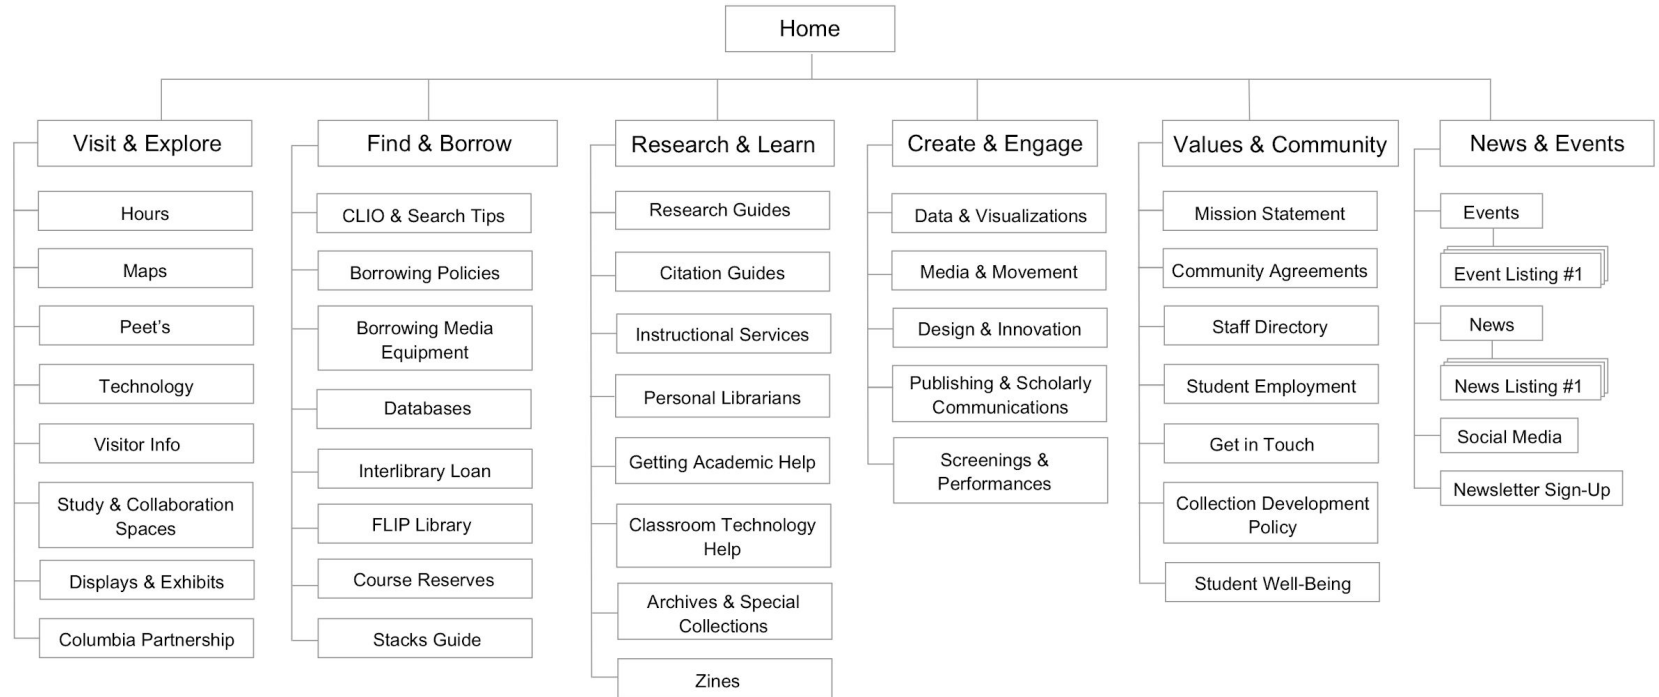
Home

Visit & Explore

Hours

Maps

Peet's

Technology

Visitor Info

Study & Collaboration Spaces

Displays & Exhibits

Columbia Partnership

Find & Borrow

CLIO & Search Tips

Borrowing Policies

Borrowing Media Equipment

Databases

Interlibrary Loan

FLIP Library

Course Reserves

Stacks Guide

Research & Learn

Research Guides

Citation Guides

Instructional Services

Personal Librarians

Getting Academic Help

Classroom Technology Help

Archives & Special Collections

Zines

Create & Engage

Data & Visualizations

Media & Movement

Design & Innovation

Publishing & Scholarly Communications

Screenings & Performances

Values & Community

Mission Statement

Community Agreements

Staff Directory

Student Employment

Get in Touch

Collection Development Policy

Student Well-Being

News & Events

Events

Event Listing #1

News

News Listing #1

Social Media

Newsletter Sign-Up